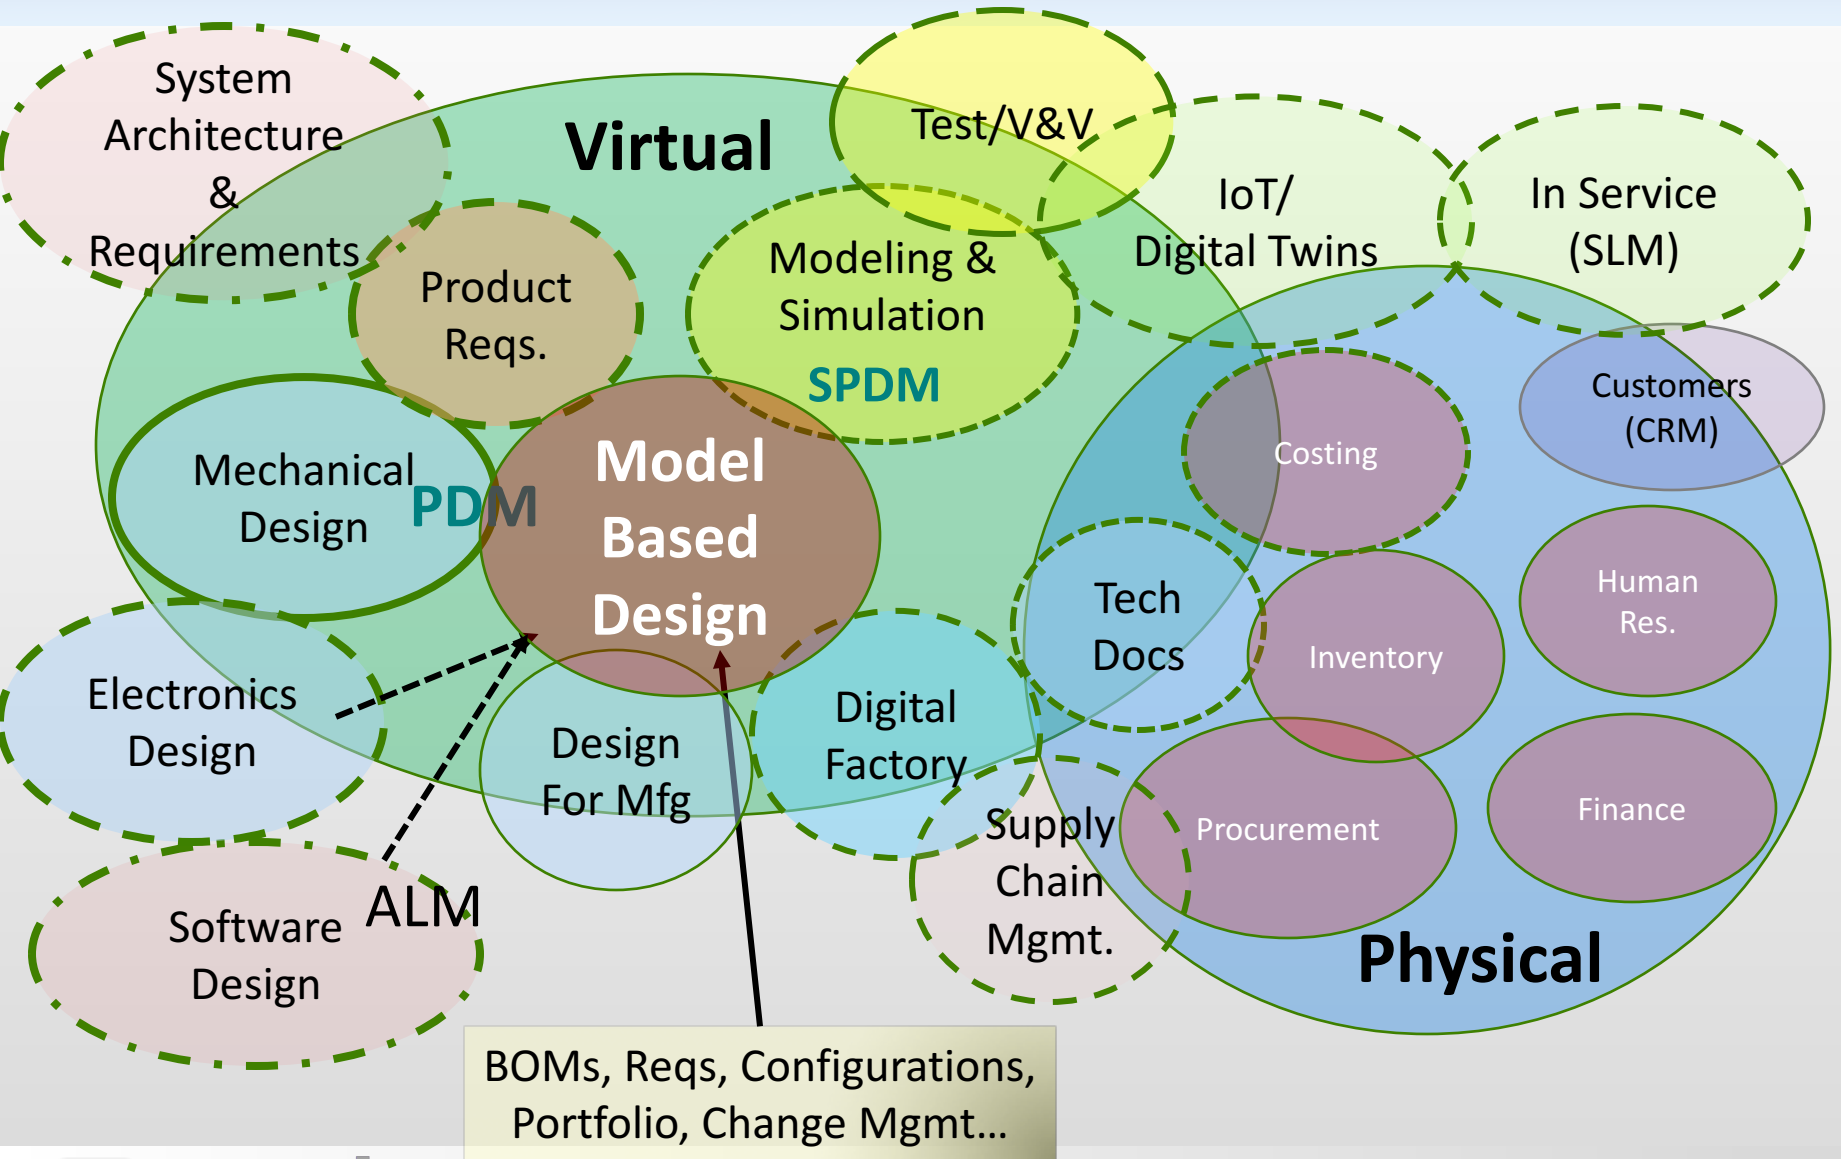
System Architecture & Requirements

Virtual

Test/V&V

IoT/ Digital Twins

In Service (SLM)

Product Reqs.

Modeling & Simulation

SPDM

Customers (CRM)

Costing

Mechanical Design

PDM

Model Based Design

Human Res.

Tech Docs

Inventory

Electronics Design

Design For Mfg

Digital Factory

Supply Chain Mgmt.

Procurement

Finance

Software Design

ALM

Physical

BOMs, Reqs, Configurations, Portfolio, Change Mgmt…